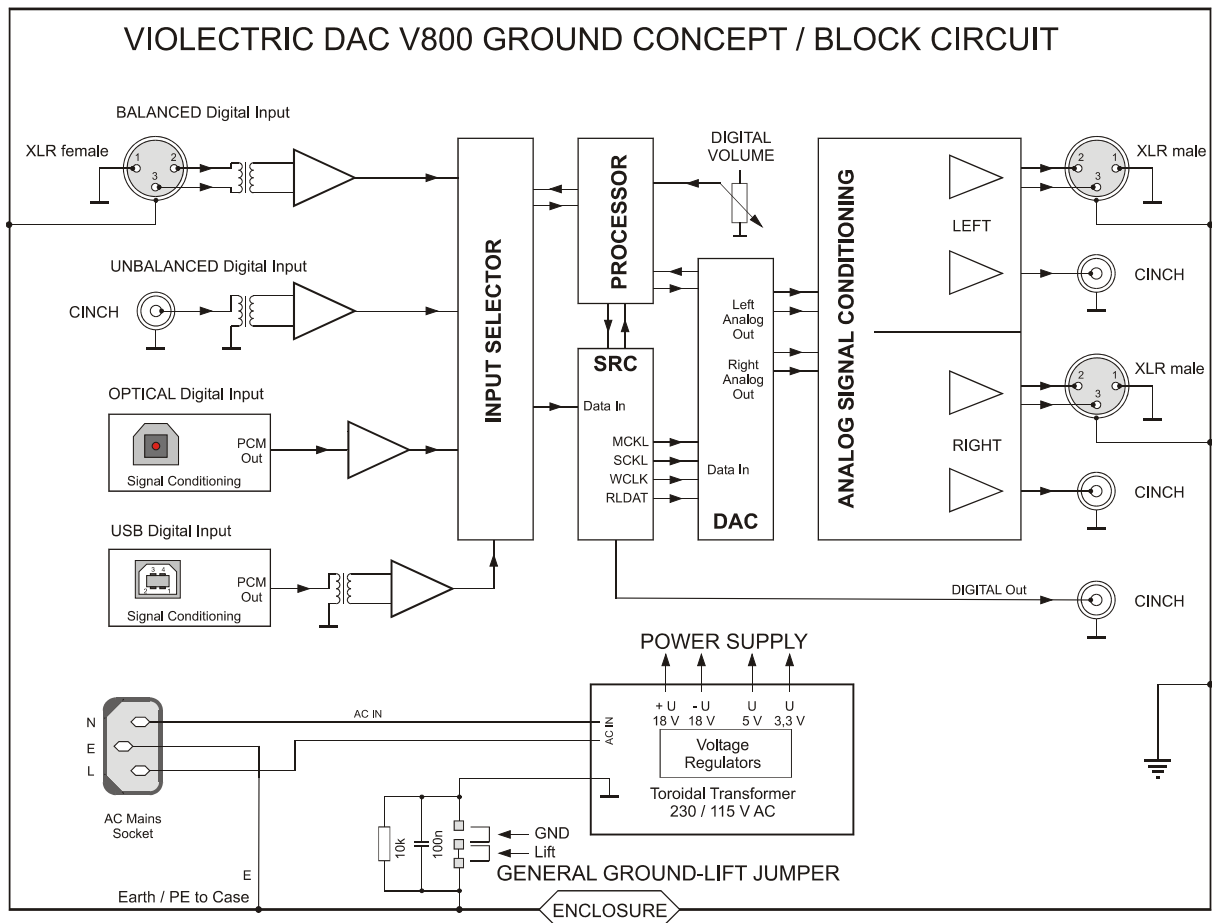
VIOLECTRIC DAC V800 GROUND CONCEPT / BLOCK CIRCUIT

BALANCED Digital Input

XLR female

1 2 3

UNBALANCED Digital Input

CINCH

OPTICAL Digital Input

PCM Out

Signal Conditioning

USB Digital Input

PCM Out

Signal Conditioning

INPUT SELECTOR

PROCESSOR

DIGITAL VOLUME

SRC

Data In

MCKL
SCKL
WCLK
RLDAT

Left Analog Out

Right Analog Out

Data In

DAC

ANALOG SIGNAL CONDITIONING

LEFT

RIGHT

XLR male

2 1 3

CINCH

XLR male

2 1 3

CINCH

DIGITAL Out

CINCH

POWER SUPPLY

+ U 18 V
- U 18 V
U 5 V
U 3,3 V

Voltage Regulators

Toroidal Transformer 230 / 115 V AC

AC IN

AC IN

N
E
L

AC Mains Socket

10k
100n

GND
Lift

GENERAL GROUND-LIFT JUMPER

E

Earth / PE to Case

ENCLOSURE